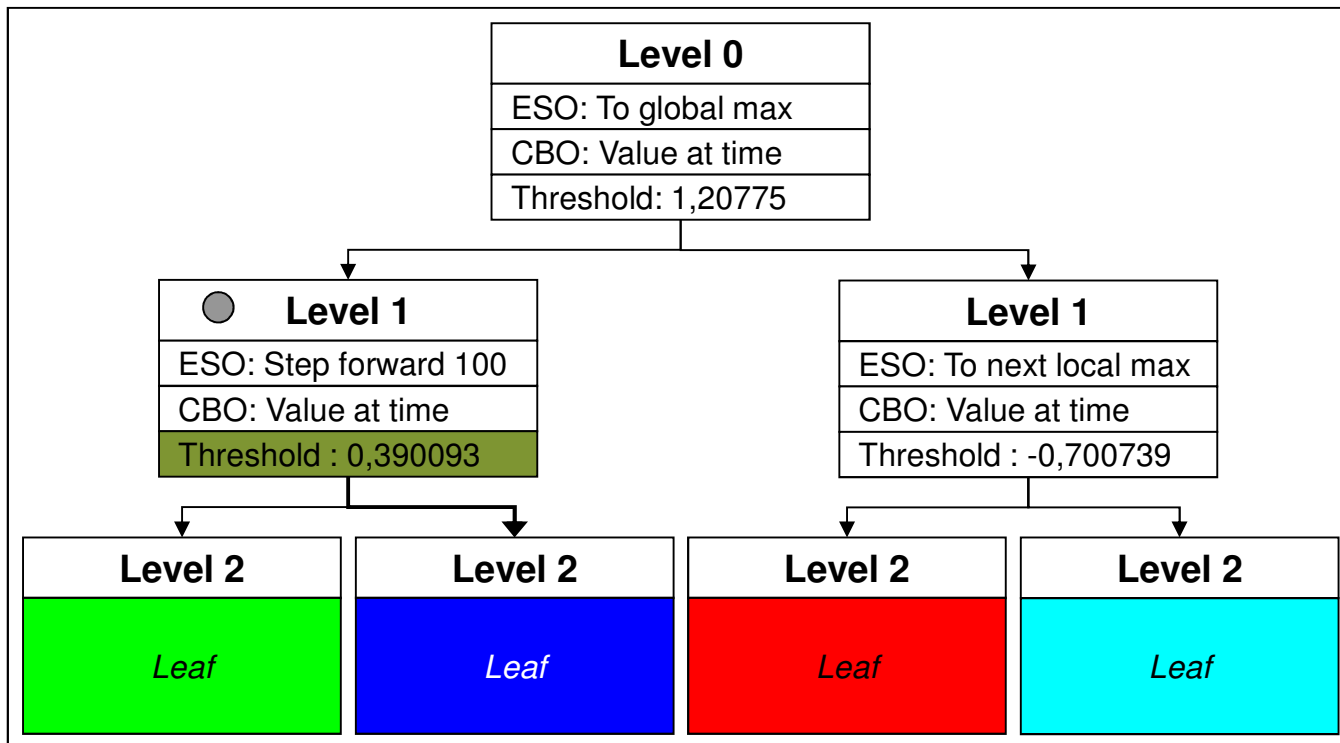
Level 0
ESO: To global max
CBO: Value at time
Threshold: 1,20775

Level 1
ESO: Step forward 100
CBO: Value at time
Threshold : 0,390093

Level 1
ESO: To next local max
CBO: Value at time
Threshold : -0,700739

Level 2
Leaf

Level 2
Leaf

Level 2
Leaf

Level 2
Leaf